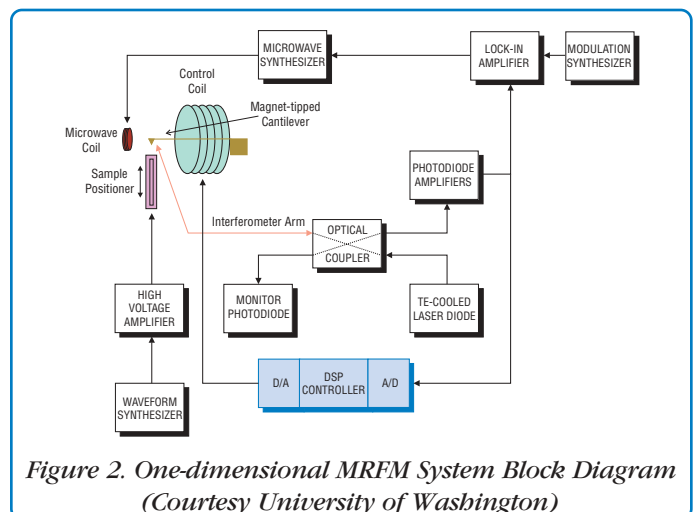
MICROWAVE SYNTHESIZER

LOCK-IN AMPLIFIER

MODULATION SYNTHESIZER

Control Coil

Magnet-tipped Cantilever

Microwave Coil

Sample Positioner

PHOTODIODE AMPLIFIERS

Interferometer Arm

OPTICAL COUPLER

MONITOR PHOTODIODE

TE-COOLED LASER DIODE

HIGH VOLTAGE AMPLIFIER

D/A

DSP CONTROLLER

A/D

WAVEFORM SYNTHESIZER

Figure 2. One-dimensional MRFM System Block Diagram (Courtesy University of Washington)